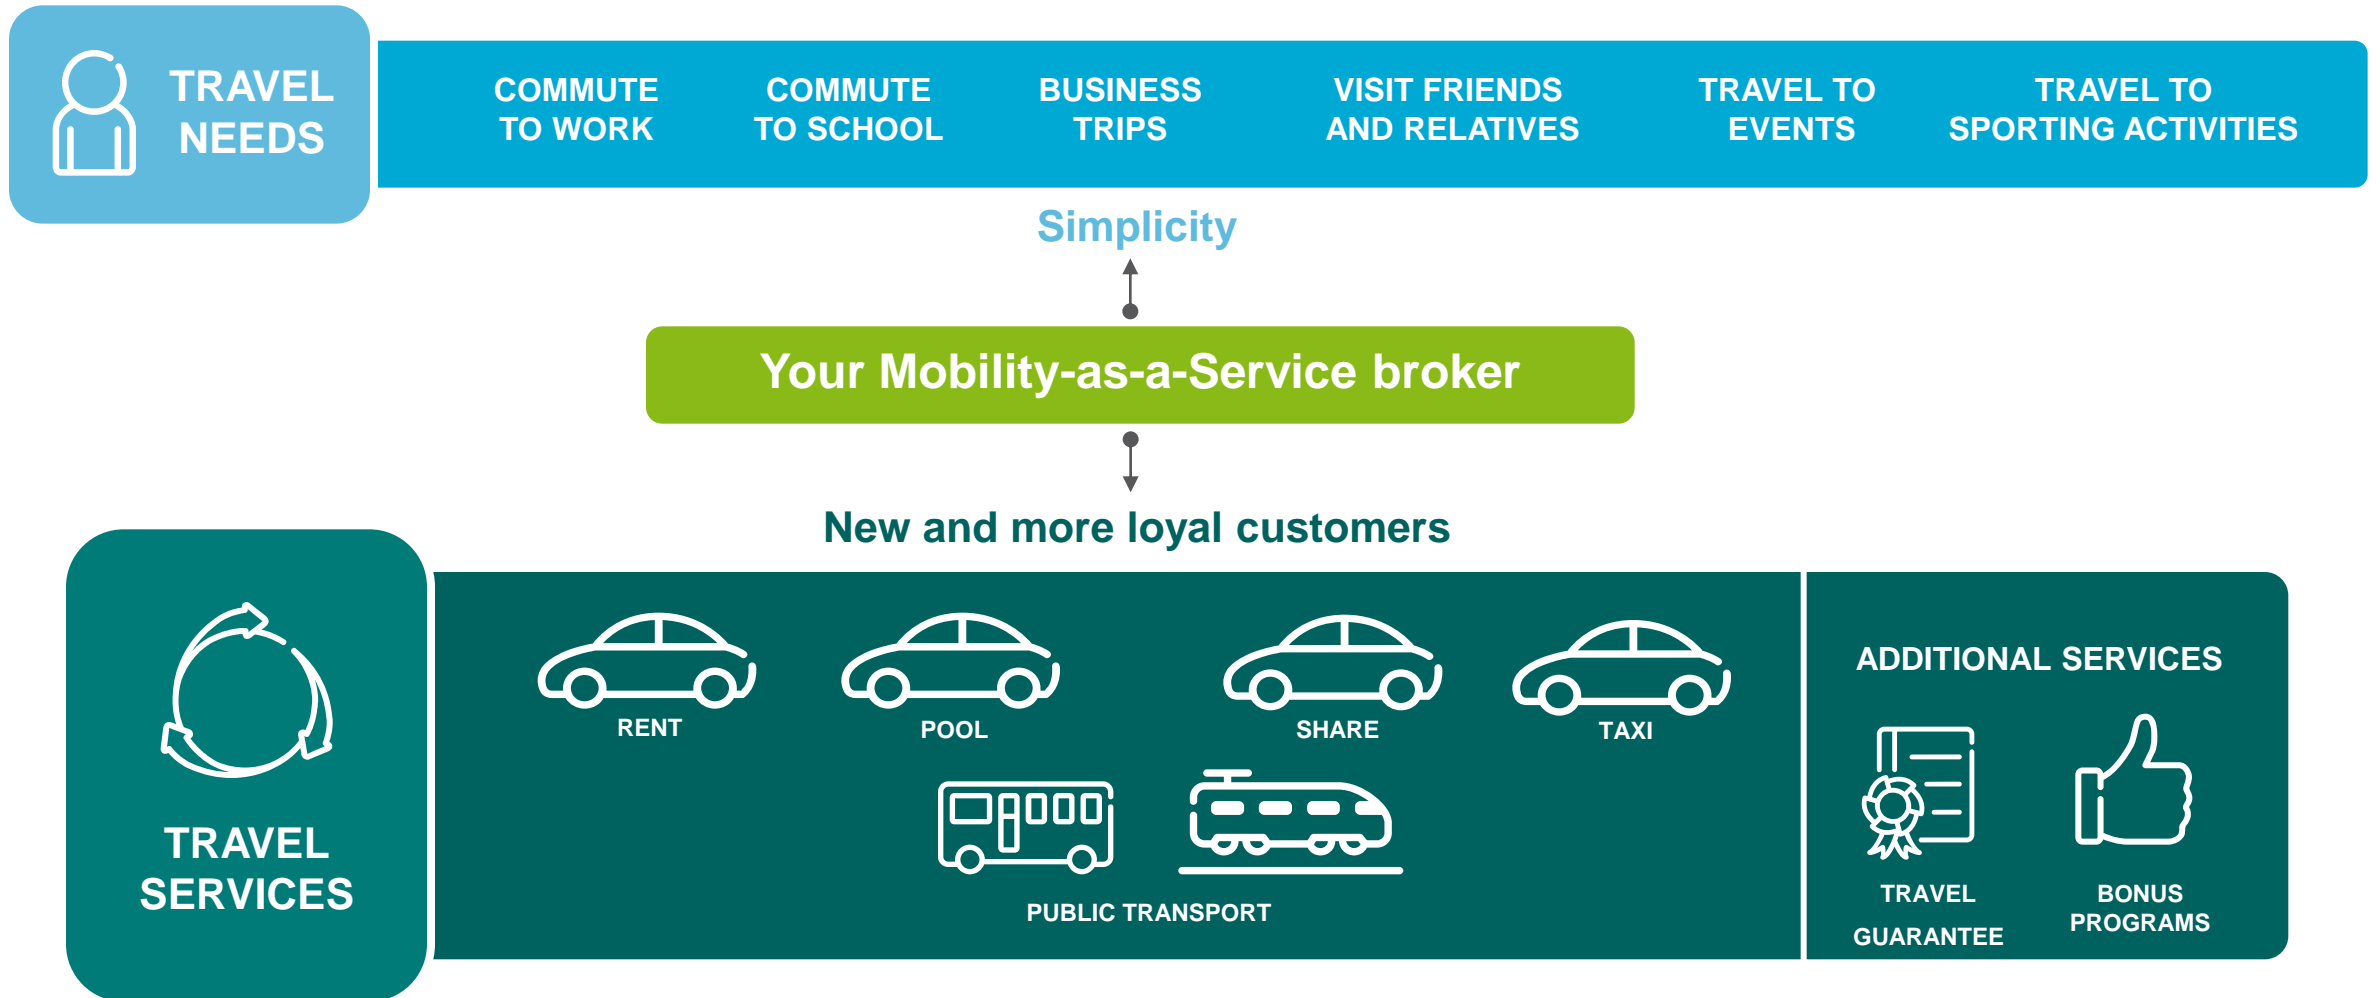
TRAVEL NEEDS

COMMUTE TO WORK

COMMUTE TO SCHOOL

BUSINESS TRIPS

VISIT FRIENDS AND RELATIVES

TRAVEL TO EVENTS

TRAVEL TO SPORTING ACTIVITIES

Simplicity

Your Mobility-as-a-Service broker

New and more loyal customers

TRAVEL SERVICES

RENT

POOL

SHARE

TAXI

PUBLIC TRANSPORT

ADDITIONAL SERVICES

TRAVEL GUARANTEE

BONUS PROGRAMS